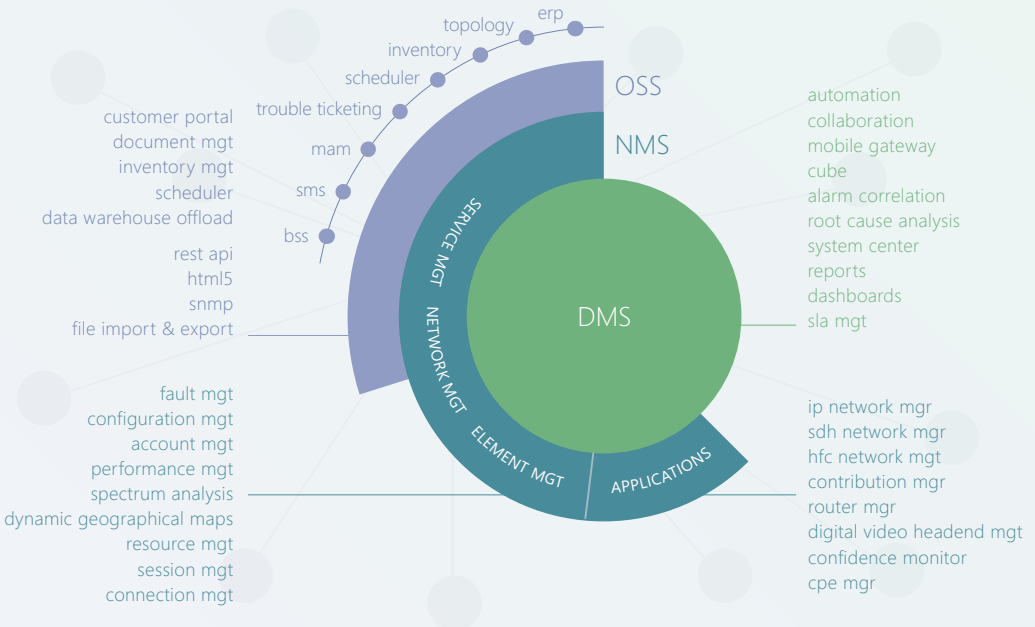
topology
erp
inventory
scheduler
trouble ticketing
mam
sms
bss

OSS
NMS

customer portal
document mgt
inventory mgt
scheduler
data warehouse offload

rest api
html5
snmp
file import & export

automation
collaboration
mobile gateway
cube
alarm correlation
root cause analysis
system center
reports
dashboards
sla mgt

SERVICE MGT
NETWORK MGT
ELEMENT MGT
APPLICATIONS
DMS

fault mgt
configuration mgt
account mgt
performance mgt
spectrum analysis
dynamic geographical maps
resource mgt
session mgt
connection mgt

ip network mgr
sdh network mgr
hfc network mgt
contribution mgr
router mgr
digital video headend mgt
confidence monitor
cpe mgr